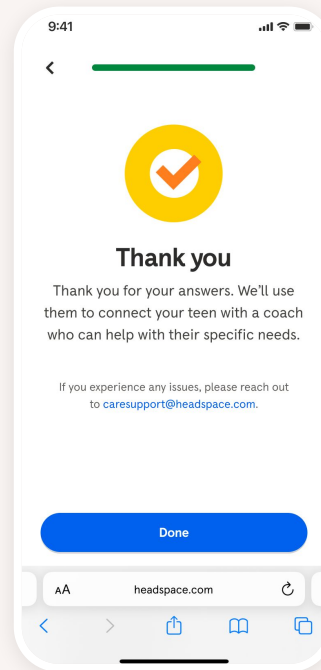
9:41

Thank you

Thank you for your answers. We'll use them to connect your teen with a coach who can help with their specific needs.

If you experience any issues, please reach out to caresupport@headspace.com.

Done

AA headspace.com